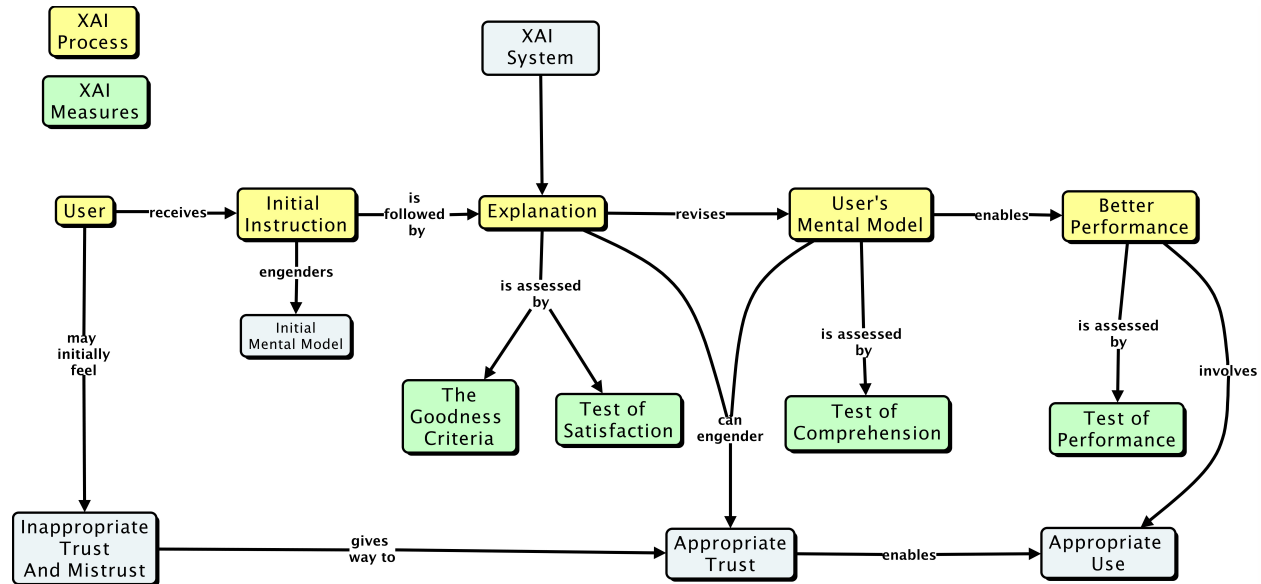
XAI Process

XAI Measures

XAI System

User

receives

Initial Instruction

is followed by

Explanation

revises

User's Mental Model

enables

Better Performance

engenders

Initial Mental Model

is assessed by

The Goodness Criteria

Test of Satisfaction

can engender

is assessed by

Test of Comprehension

is assessed by

Test of Performance

involves

may initially feel

Inappropriate Trust And Mistrust

gives way to

Appropriate Trust

enables

Appropriate Use